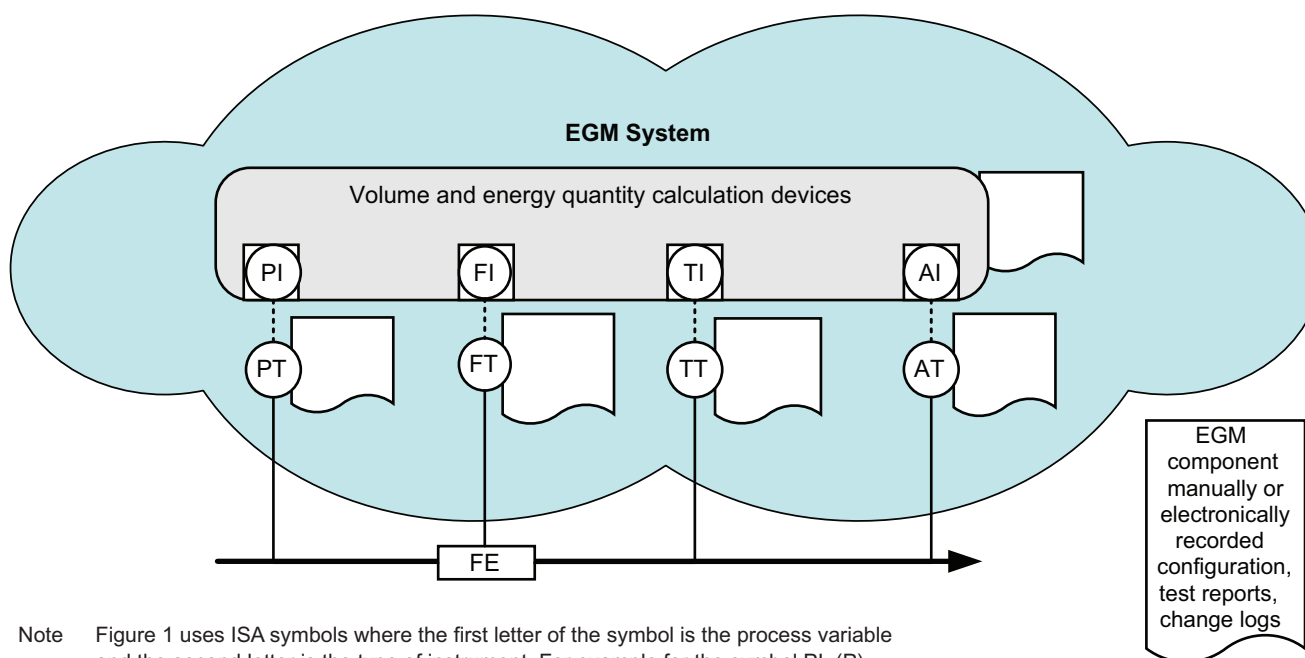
EGM System

Volume and energy quantity calculation devices

PI

FI

TI

AI

PT

FT

TT

AT

FE

EGM component manually or electronically recorded configuration, test reports, change logs

Note Figure 1 uses ISA symbols where the first letter of the symbol is the process variable and the second letter is the type of instrument. For example for the symbol PI, (P) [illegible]